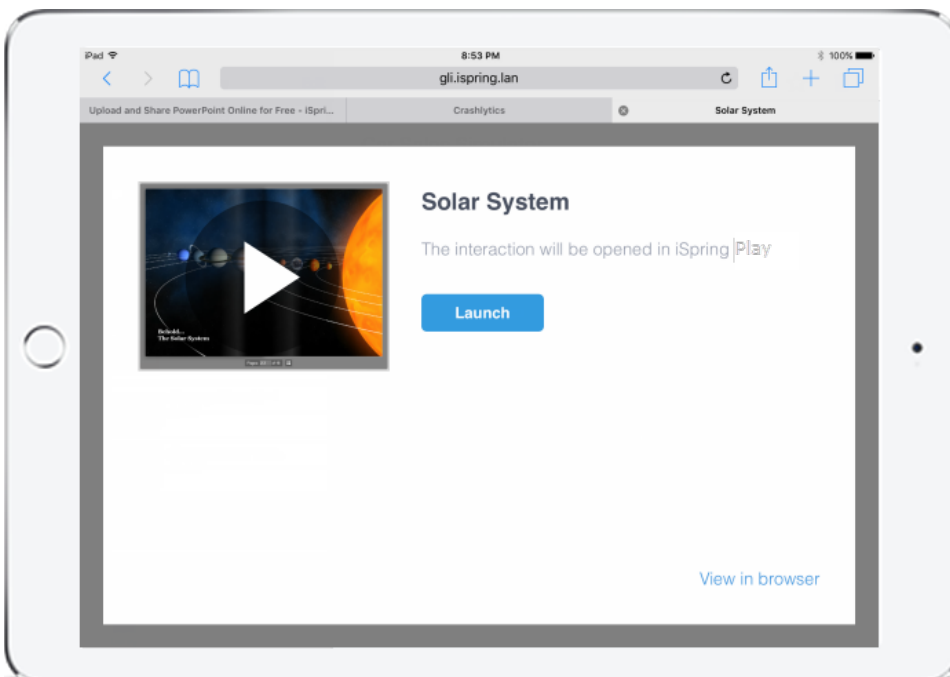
iPad
8:53 PM
100%
gli.ispring.lan
Upload and Share PowerPoint Online for Free - iSpri...
Crashlytics
Solar System

Behold...
The Solar System

Solar System

The interaction will be opened in iSpring Play

Launch

View in browser